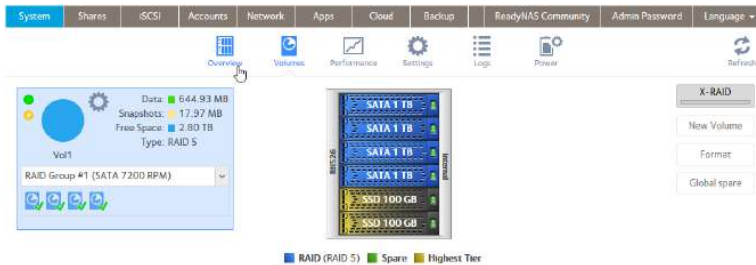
System Shares iSCSI Accounts Network Apps Cloud Backup ReadyNAS Community Admin Password Language

Overview Volumes Performance Settings Logs Power Refresh

Data: 644.93 MB
Snapshots: 17.97 MB
Free Space: 2.80 TB
Type: RAID 5

Vol1

RAID Group #1 (SATA 7200 RPM)

SATA 1 TB
SATA 1 TB
SATA 1 TB
SATA 1 TB
SSD 100 GB
SSD 100 GB

RR526

Internal

X-RAID

New Volume

Format

Global spare

RAID (RAID 5) Spare Highest Tier